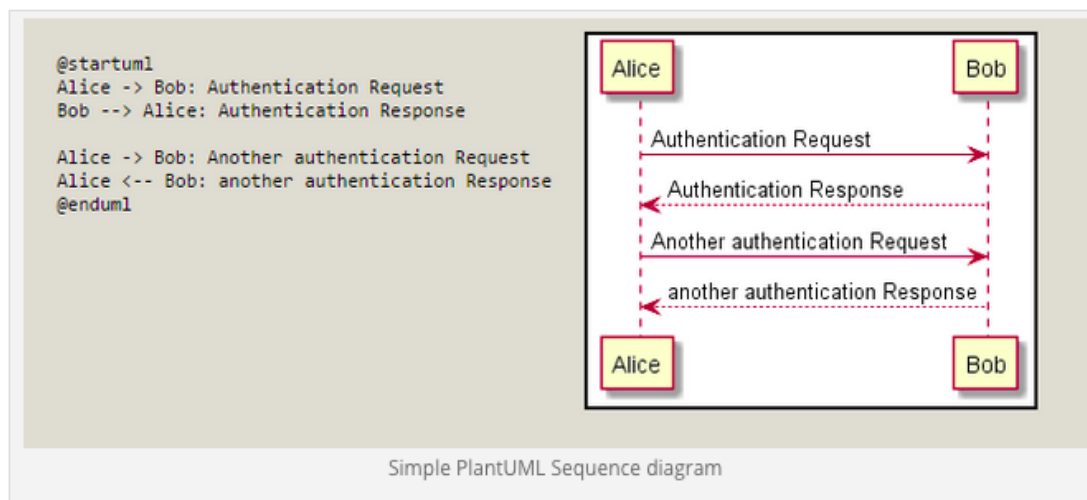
@startuml
Alice -> Bob: Authentication Request
Bob --> Alice: Authentication Response

Alice -> Bob: Another authentication Request
Alice <-- Bob: another authentication Response
@enduml

Alice

Bob

Authentication Request

Authentication Response

Another authentication Request

another authentication Response

Alice

Bob

Simple PlantUML Sequence diagram